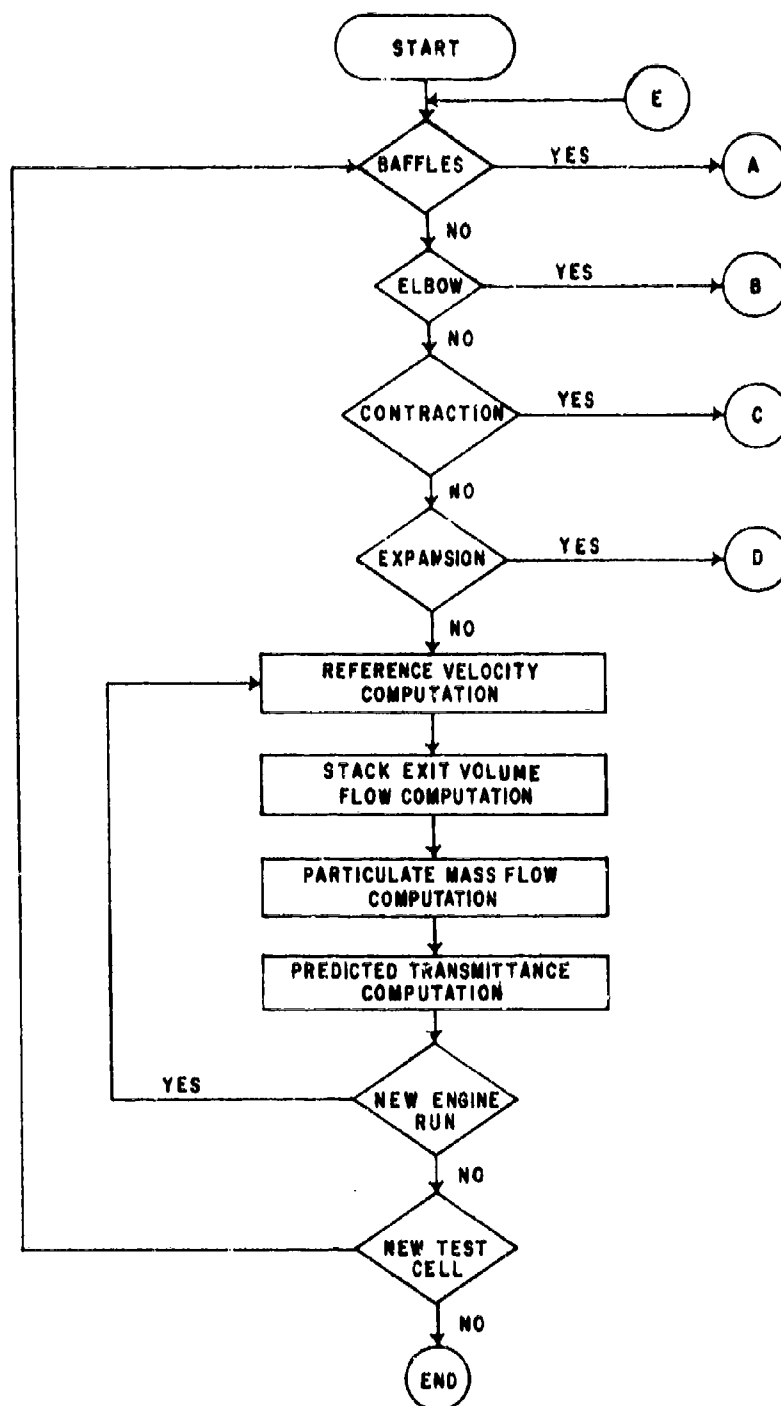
START

E

BAFFLES

YES

A

NO

ELBOW

YES

B

NO

CONTRACTION

YES

C

NO

EXPANSION

YES

D

NO

REFERENCE VELOCITY COMPUTATION

STACK EXIT VOLUME FLOW COMPUTATION

PARTICULATE MASS FLOW COMPUTATION

PREDICTED TRANSMITTANCE COMPUTATION

YES

NEW ENGINE RUN

NO

NEW TEST CELL

NO

END